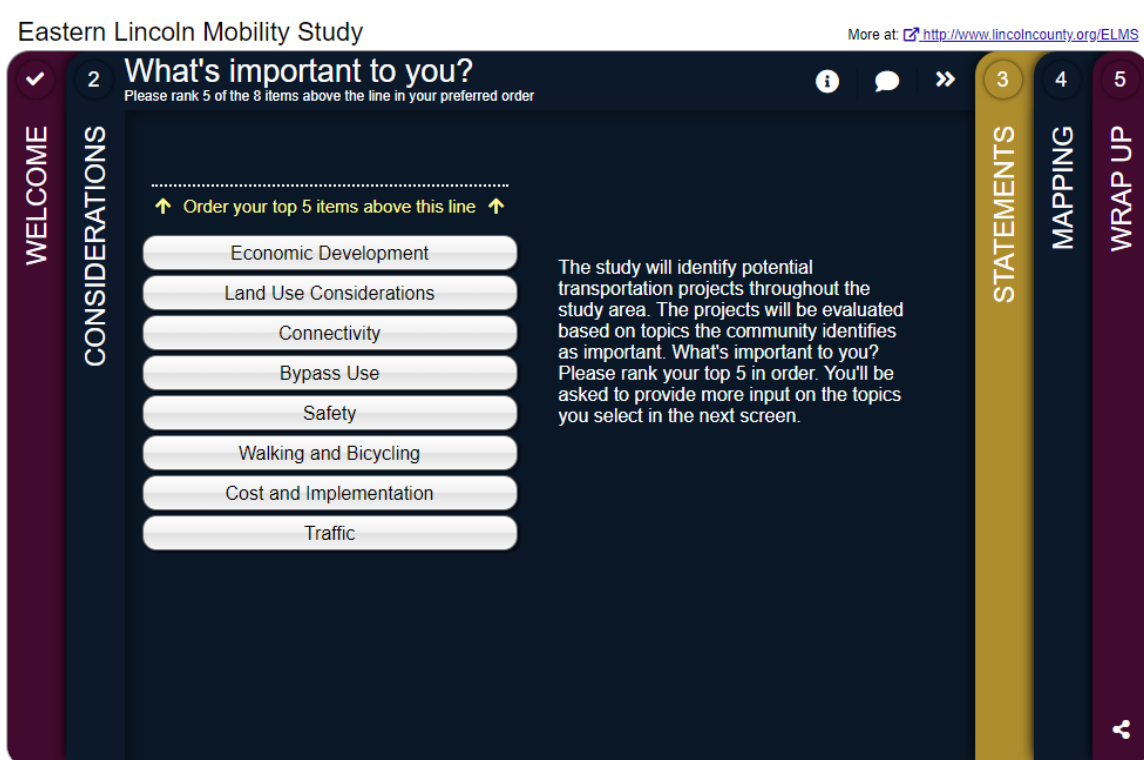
Eastern Lincoln Mobility Study

More at: http://www.lincolncounty.org/ELMS

WELCOME

2 CONSIDERATIONS

What's important to you?
Please rank 5 of the 8 items above the line in your preferred order

↑ Order your top 5 items above this line ↑

Economic Development
Land Use Considerations
Connectivity
Bypass Use
Safety
Walking and Bicycling
Cost and Implementation
Traffic

The study will identify potential transportation projects throughout the study area. The projects will be evaluated based on topics the community identifies as important. What's important to you? Please rank your top 5 in order. You'll be asked to provide more input on the topics you select in the next screen.

3 STATEMENTS

4 MAPPING

5 WRAP UP